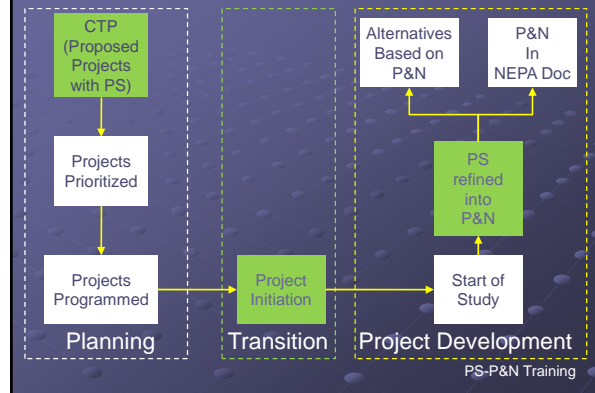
CTP (Proposed Projects with PS)

Projects Prioritized

Projects Programmed

Planning

Project Initiation

Transition

Alternatives Based on P&N

P&N In NEPA Doc

PS refined into P&N

Start of Study

Project Development

PS-P&N Training